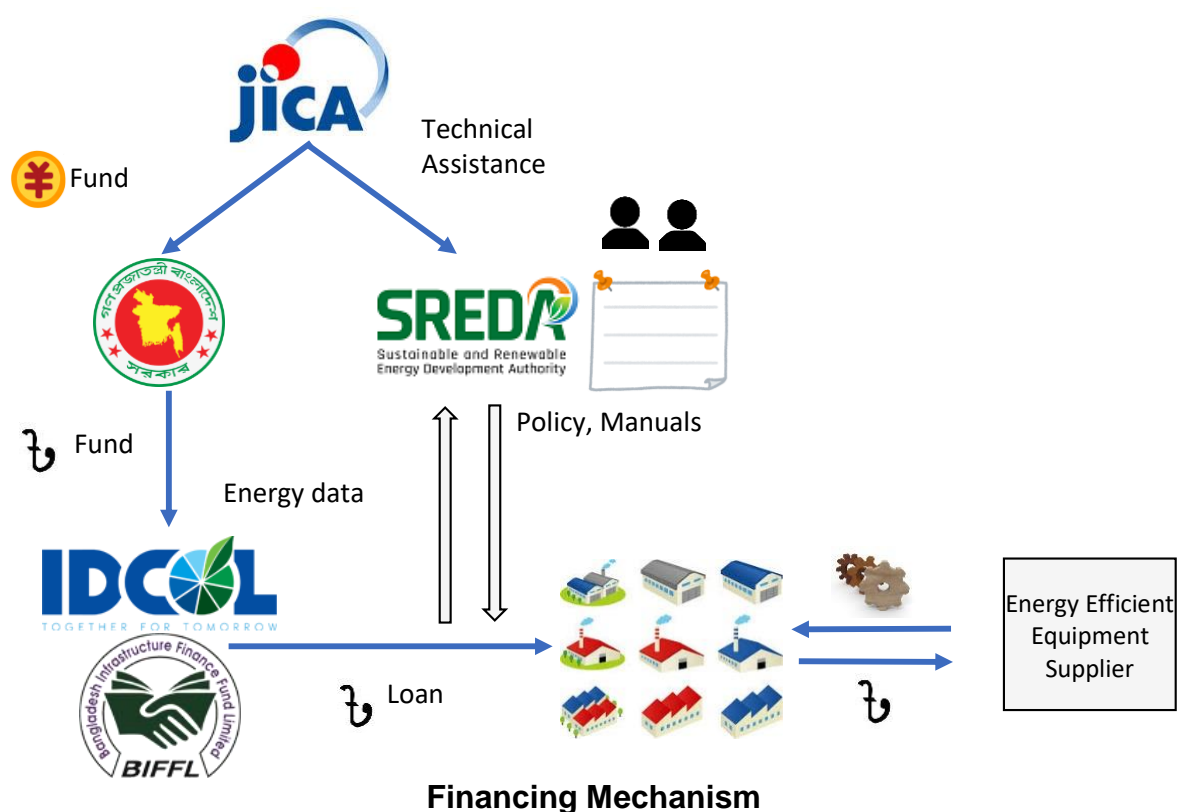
JICA

Technical Assistance

¥ Fund

গণপ্রজাতন্ত্রী বাংলাদেশ সরকার

SREDA
Sustainable and Renewable Energy Development Authority

৳ Fund

Policy, Manuals

Energy data

IDCOL
TOGETHER FOR TOMORROW

Bangladesh Infrastructure Finance Fund Limited
BIFFL

৳ Loan

Energy Efficient Equipment Supplier

৳

Financing Mechanism